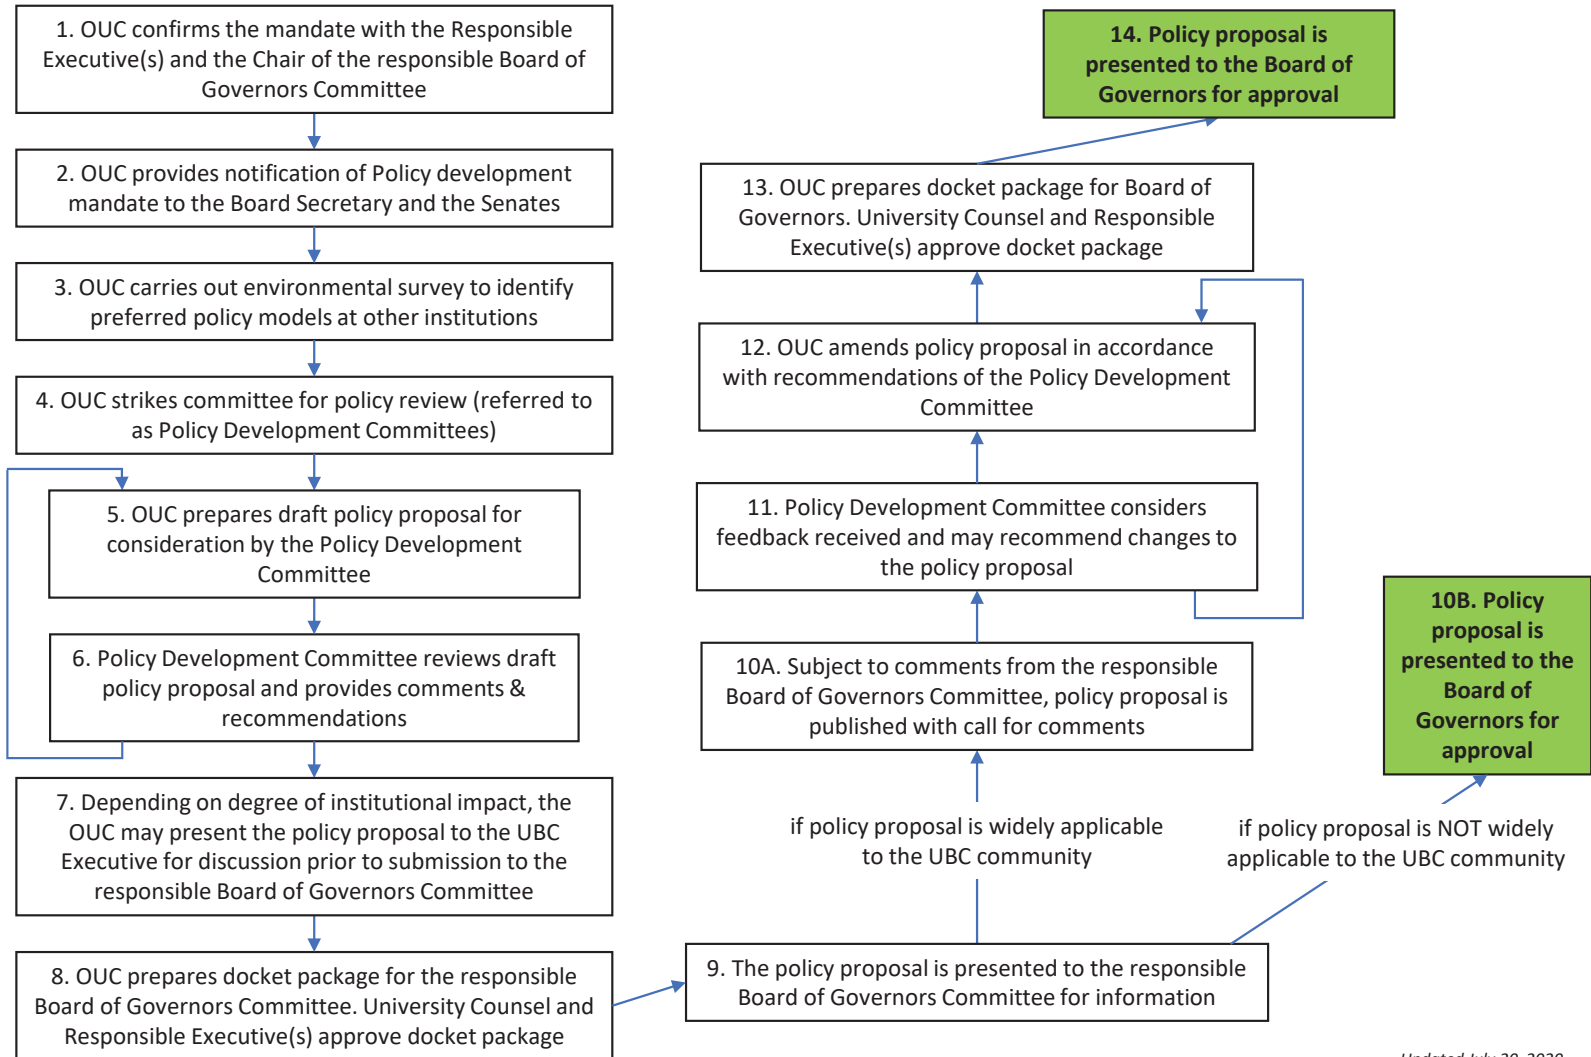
1. OUC confirms the mandate with the Responsible Executive(s) and the Chair of the responsible Board of Governors Committee

2. OUC provides notification of Policy development mandate to the Board Secretary and the Senates

3. OUC carries out environmental survey to identify preferred policy models at other institutions

4. OUC strikes committee for policy review (referred to as Policy Development Committees)

5. OUC prepares draft policy proposal for consideration by the Policy Development Committee

6. Policy Development Committee reviews draft policy proposal and provides comments & recommendations

7. Depending on degree of institutional impact, the OUC may present the policy proposal to the UBC Executive for discussion prior to submission to the responsible Board of Governors Committee

8. OUC prepares docket package for the responsible Board of Governors Committee. University Counsel and Responsible Executive(s) approve docket package

9. The policy proposal is presented to the responsible Board of Governors Committee for information

if policy proposal is widely applicable to the UBC community

if policy proposal is NOT widely applicable to the UBC community

10A. Subject to comments from the responsible Board of Governors Committee, policy proposal is published with call for comments

10B. Policy proposal is presented to the Board of Governors for approval

11. Policy Development Committee considers feedback received and may recommend changes to the policy proposal

12. OUC amends policy proposal in accordance with recommendations of the Policy Development Committee

13. OUC prepares docket package for Board of Governors. University Counsel and Responsible Executive(s) approve docket package

14. Policy proposal is presented to the Board of Governors for approval

Updated July 30, 2020